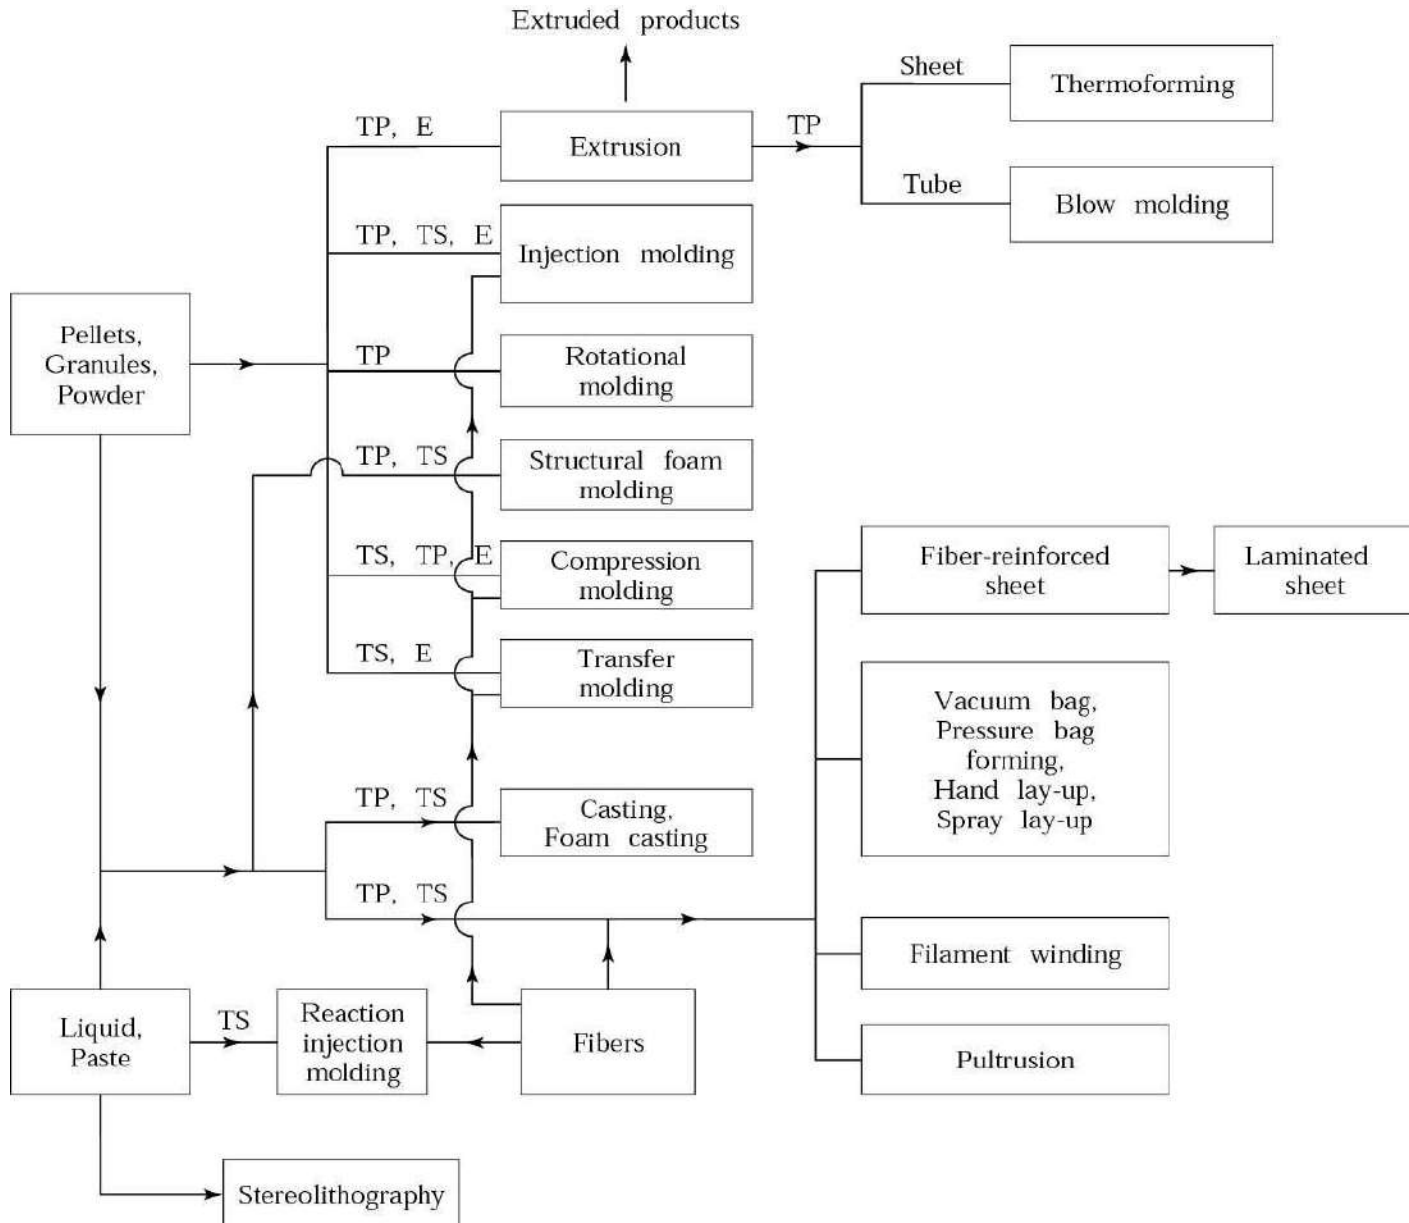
Extruded products

TP, E

Extrusion

TP

Sheet

Thermoforming

Tube

Blow molding

TP, TS, E

Injection molding

Pellets, Granules, Powder

TP

Rotational molding

TP, TS

Structural foam molding

TS, TP, E

Compression molding

Fiber-reinforced sheet

Laminated sheet

TS, E

Transfer molding

Vacuum bag, Pressure bag forming, Hand lay-up, Spray lay-up

TP, TS

Casting, Foam casting

TP, TS

Filament winding

Liquid, Paste

TS

Reaction injection molding

Fibers

Pultrusion

Stereolithography